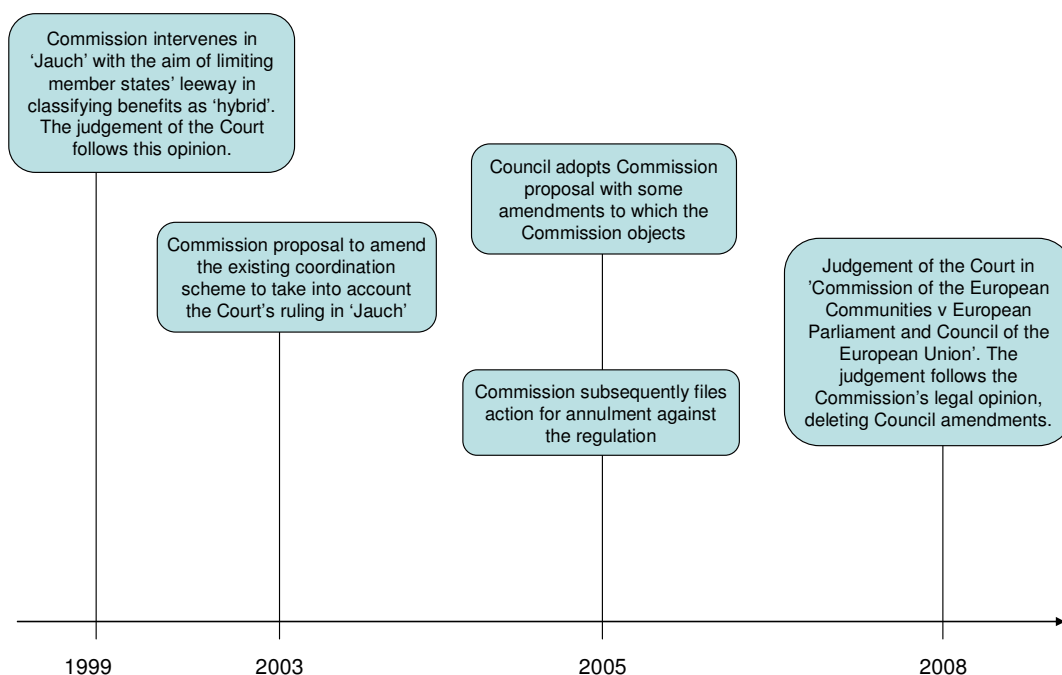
Commission intervenes in 'Jauch' with the aim of limiting member states' leeway in classifying benefits as 'hybrid'. The judgement of the Court follows this opinion.

Commission proposal to amend the existing coordination scheme to take into account the Court's ruling in 'Jauch'

Council adopts Commission proposal with some amendments to which the Commission objects

Commission subsequently files action for annulment against the regulation

Judgement of the Court in 'Commission of the European Communities v European Parliament and Council of the European Union'. The judgement follows the Commission's legal opinion, deleting Council amendments.

1999

2003

2005

2008